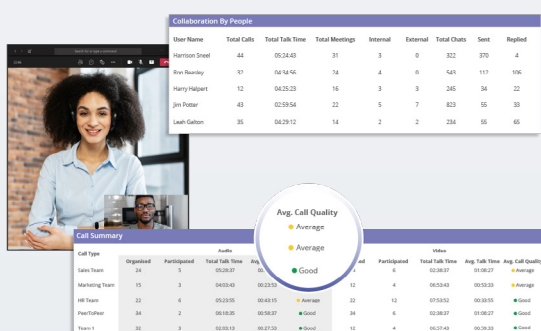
Collaboration By People

| User Name | Total Calls | Total Talk Time | Total Meetings | Internal | External | Total Chats | Sent | Replied |
|---|---|---|---|---|---|---|---|---|
| Harrison Sneel | 44 | 05:24:43 | 31 | 3 | 0 | 322 | 370 | 4 |
| Ron Beasley | 32 | 04:34:56 | 14 | 4 | 0 | 543 | 117 | 106 |
| Harry Halpert | 12 | 04:25:23 | 16 | 3 | 3 | 245 | 34 | 22 |
| Jim Potter | 43 | 02:59:54 | 22 | 5 | 7 | 823 | 55 | 33 |
| Leah Galton | 35 | 04:29:12 | 14 | 2 | 2 | 234 | 55 | 65 |

Search for a type a command

Avg. Call Quality
Average
Average
Good

Call Summary

Audio

Video

| Call Type | Organized | Participated | Total Talk Time | Avg. | | Organized | Participated | Total Talk Time | Avg. Talk Time | Avg. Call Quality |
|---|---|---|---|---|---|---|---|---|---|---|
| Sales Team | 24 | 5 | 05:28:37 | | | 1 | 6 | 02:38:07 | 01:08:27 | Average |
| Marketing Team | 15 | 3 | 04:03:43 | 04:23:53 | | 12 | 4 | 06:53:43 | 01:08:27 | Average |
| HR Team | 22 | 6 | 05:23:55 | 00:43:15 | Average | 12 | 12 | 07:53:52 | 00:33:55 | Good |
| PeerToPeer | 34 | 2 | 06:18:35 | 00:58:37 | Good | 34 | 6 | 02:38:07 | 01:08:27 | Good |
| Team 1 | 31 | 3 | 03:53:13 | 00:27:33 | Good | 1 | 4 | 06:53:43 | 00:28:33 | Good |